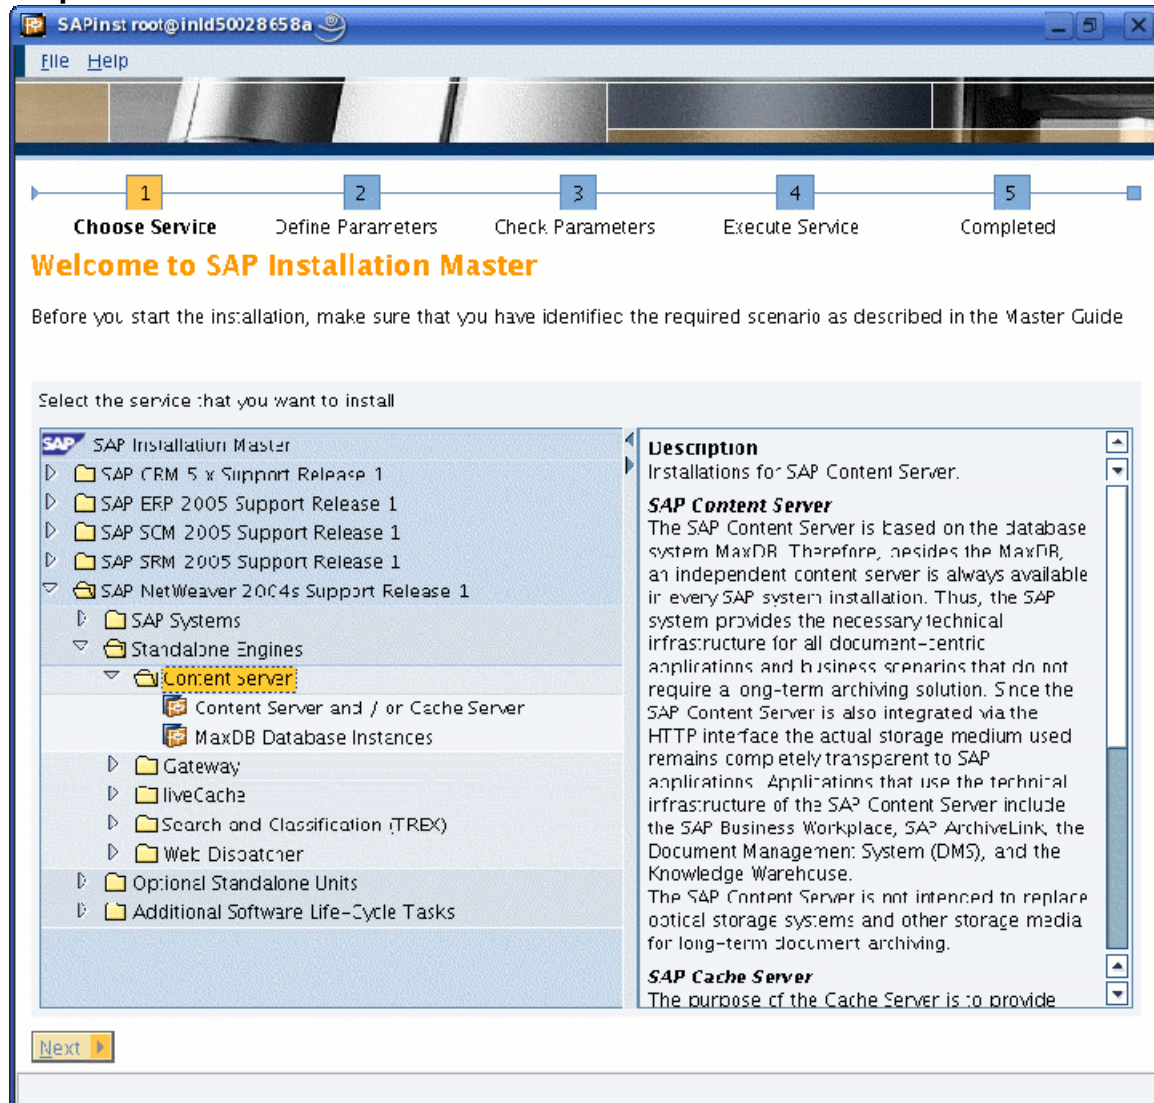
SAPinst root@inld50028658a

File Help

1
Choose Service
2
Define Parameters
3
Check Parameters
4
Execute Service
5
Completed

Welcome to SAP Installation Master

Before you start the installation, make sure that you have identified the required scenario as described in the Master Guide

Select the service that you want to install

SAP Installation Master
SAP CRM 5.x Support Release 1
SAP ERP 2005 Support Release 1
SAP SCM 2005 Support Release 1
SAP SRM 2005 Support Release 1
SAP NetWeaver 2004s Support Release 1
SAP Systems
Standalone Engines
Content Server
Content Server and / or Cache Server
MaxDB Database Instances
Gateway
liveCache
Search and Classification (TREX)
Web Dispatcher
Optional Standalone Units
Additional Software Life-Cycle Tasks

Description
Installations for SAP Content Server.

SAP Content Server
The SAP Content Server is based on the database system MaxDB. Therefore, besides the MaxDB, an independent content server is always available in every SAP system installation. Thus, the SAP system provides the necessary technical infrastructure for all document-centric applications and business scenarios that do not require a long-term archiving solution. Since the SAP Content Server is also integrated via the HTTP interface the actual storage medium used remains completely transparent to SAP applications. Applications that use the technical infrastructure of the SAP Content Server include the SAP Business Workplace, SAP ArchiveLink, the Document Management System (DMS), and the Knowledge Warehouse.
The SAP Content Server is not intended to replace optical storage systems and other storage media for long-term document archiving.

SAP Cache Server
The purpose of the Cache Server is to provide

Next